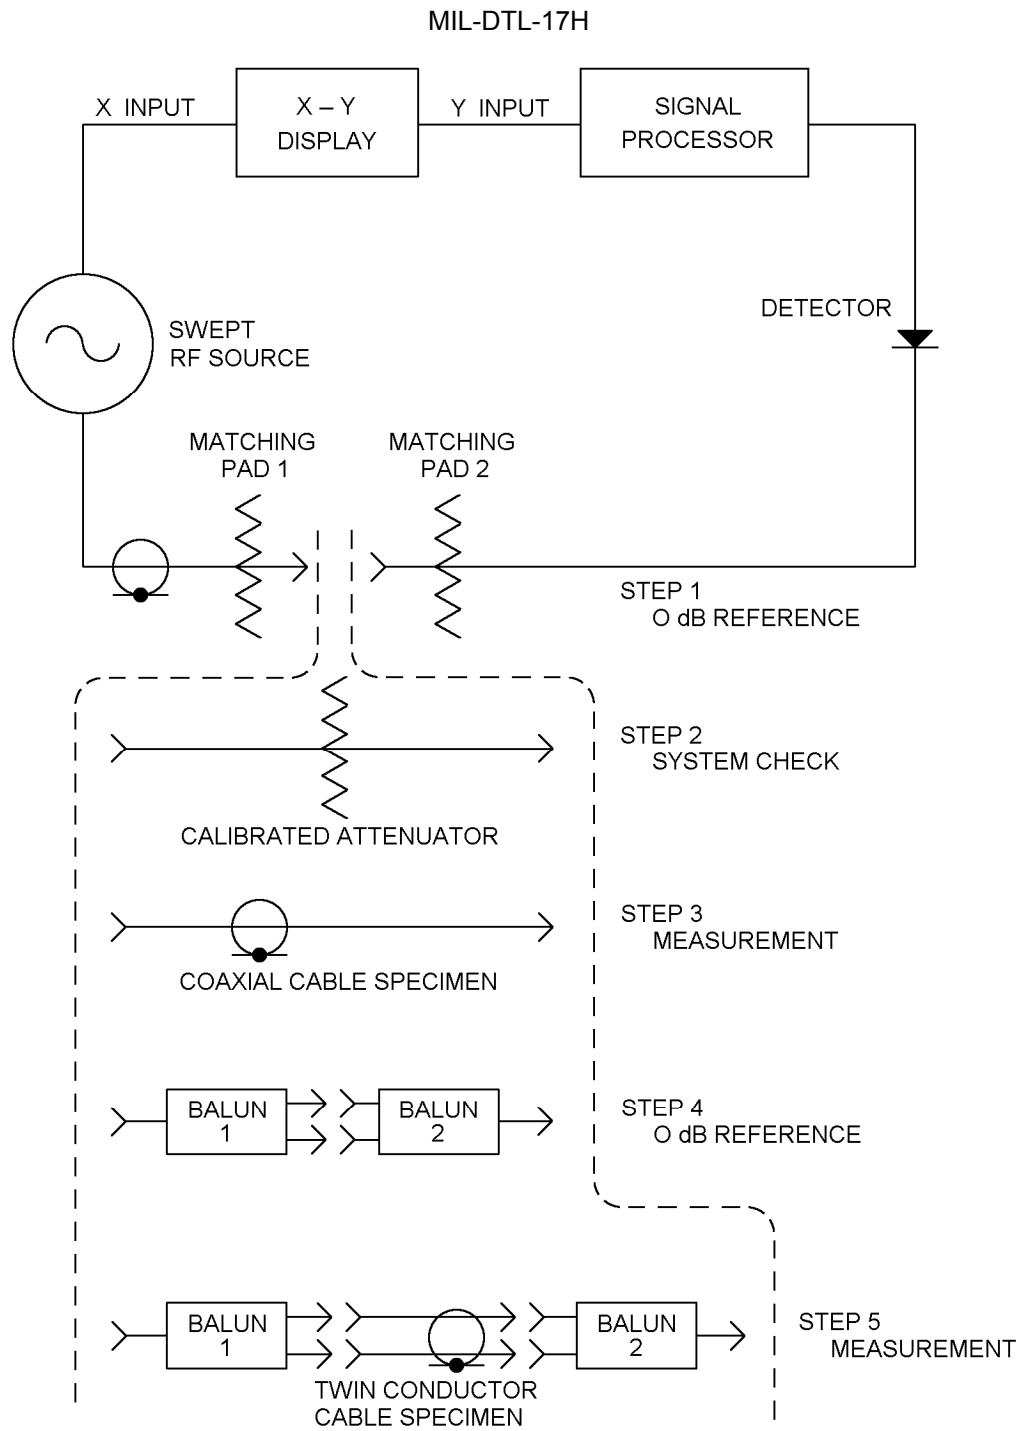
MIL-DTL-17H

X INPUT

X – Y
DISPLAY

Y INPUT

SIGNAL
PROCESSOR

SWEPT
RF SOURCE

DETECTOR

MATCHING
PAD 1

MATCHING
PAD 2

STEP 1
O dB REFERENCE

STEP 2
SYSTEM CHECK

CALIBRATED ATTENUATOR

STEP 3
MEASUREMENT

COAXIAL CABLE SPECIMEN

BALUN
1

BALUN
2

STEP 4
O dB REFERENCE

BALUN
1

BALUN
2

STEP 5
MEASUREMENT

TWIN CONDUCTOR
CABLE SPECIMEN